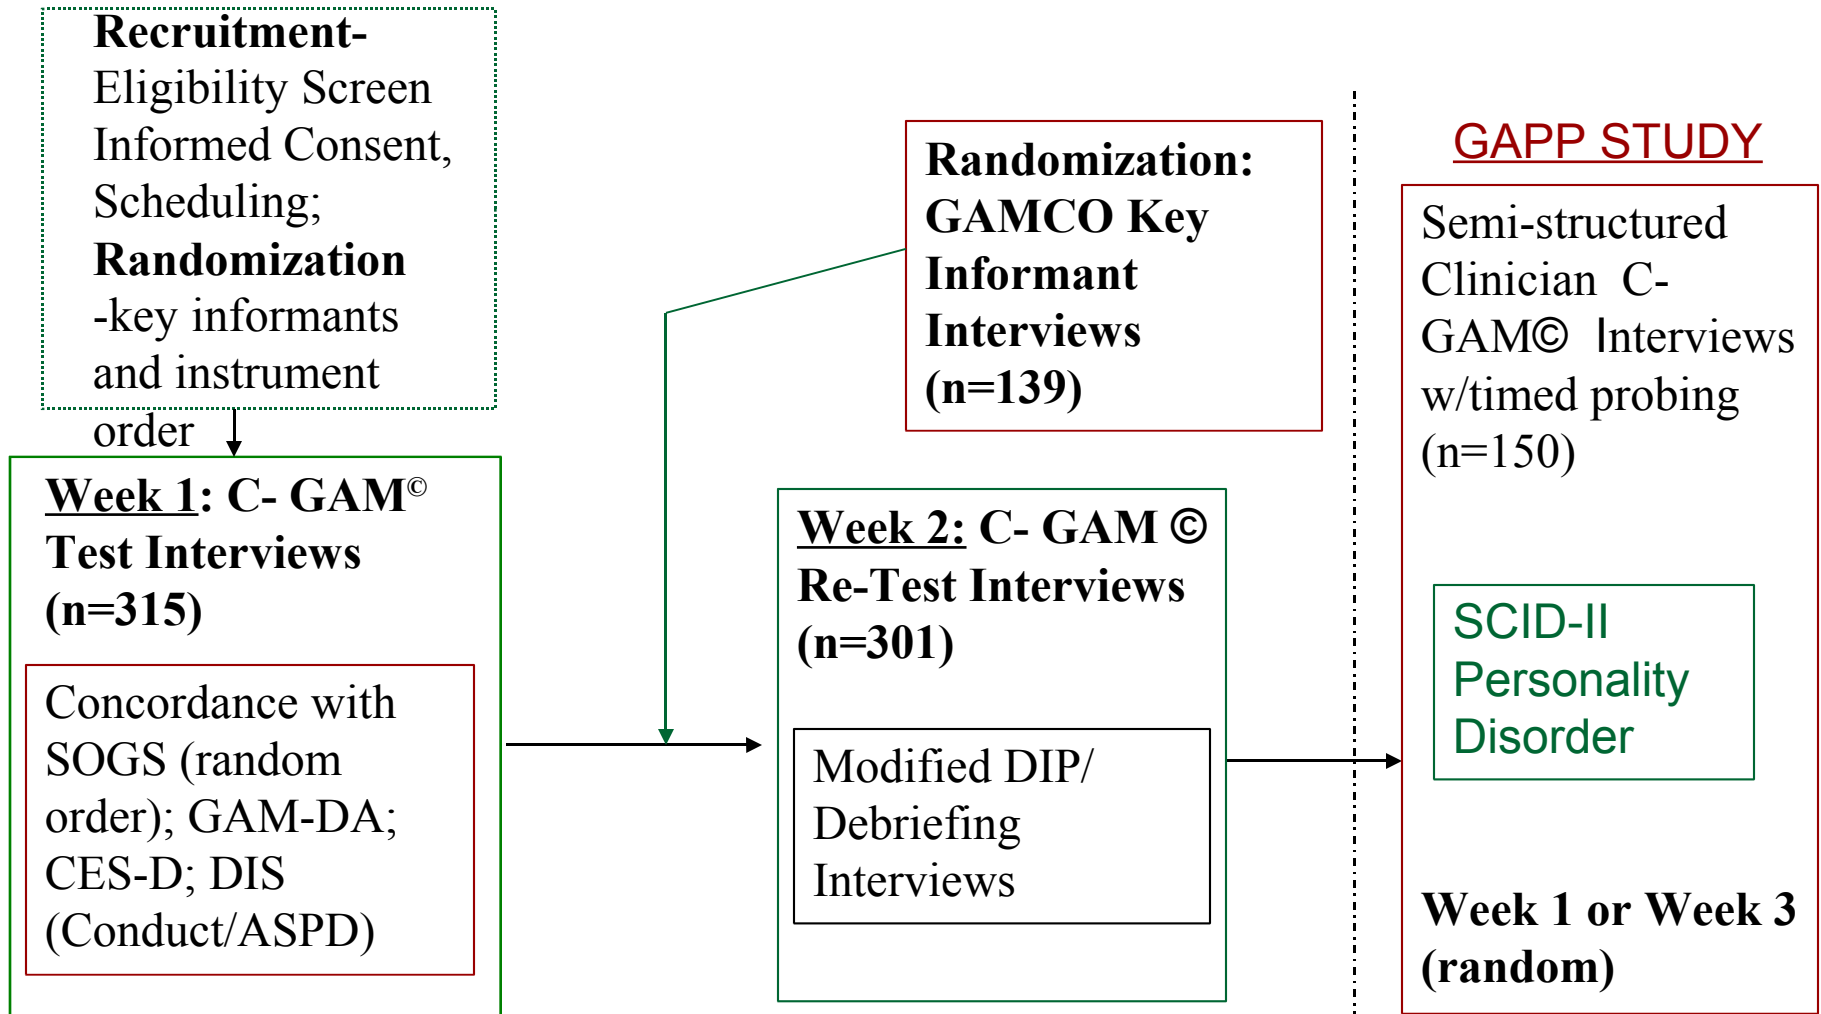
Recruitment-
Eligibility Screen
Informed Consent,
Scheduling;
Randomization
-key informants
and instrument
order

Week 1: C- GAM©
Test Interviews
(n=315)

Concordance with SOGS (random order); GAM-DA; CES-D; DIS (Conduct/ASPD)

Randomization:
GAMCO Key
Informant
Interviews
(n=139)

Week 2: C- GAM ©
Re-Test Interviews
(n=301)

Modified DIP/ Debriefing Interviews

GAPP STUDY

Semi-structured Clinician C-GAM© Interviews w/timed probing (n=150)

SCID-II Personality Disorder

Week 1 or Week 3 (random)